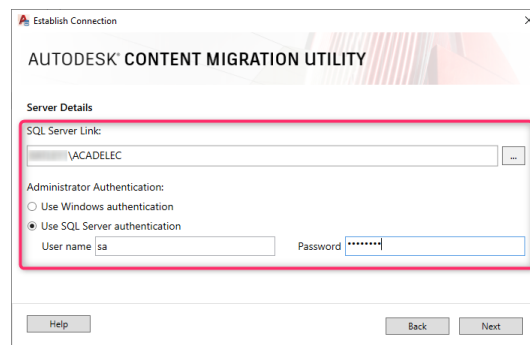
Establish Connection

AUTODESK® CONTENT MIGRATION UTILITY

Server Details

SQL Server Link:

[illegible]\ACADELEC

...

Administrator Authentication:

Use Windows authentication

Use SQL Server authentication

User name sa

Password ••••••••

Help

Back

Next